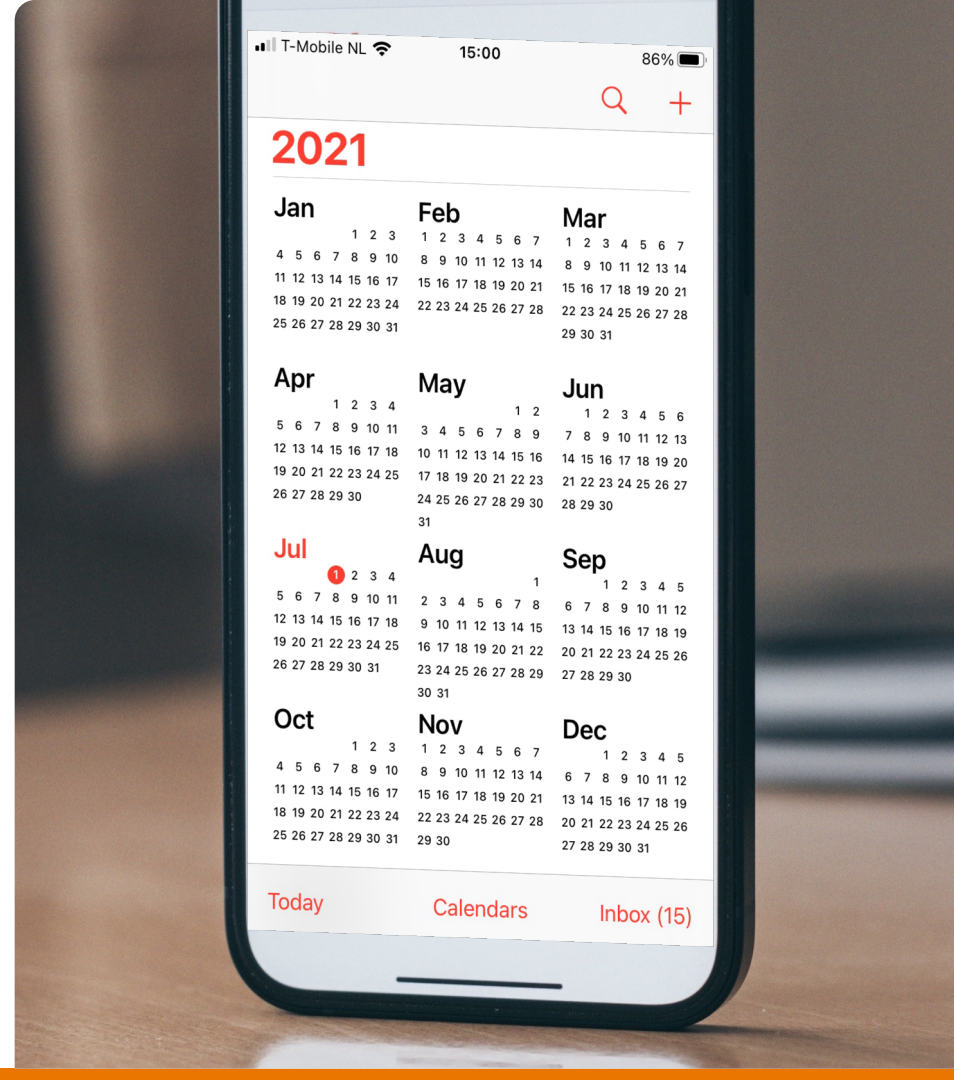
T-Mobile NL 15:00 86%

2021

Jan
1 2 3
4 5 6 7 8 9 10
11 12 13 14 15 16 17
18 19 20 21 22 23 24
25 26 27 28 29 30 31

Feb
1 2 3 4 5 6 7
8 9 10 11 12 13 14
15 16 17 18 19 20 21
22 23 24 25 26 27 28

Mar
1 2 3 4 5 6 7
8 9 10 11 12 13 14
15 16 17 18 19 20 21
22 23 24 25 26 27 28
29 30 31

Apr
1 2 3 4
5 6 7 8 9 10 11
12 13 14 15 16 17 18
19 20 21 22 23 24 25
26 27 28 29 30

May
1 2
3 4 5 6 7 8 9
10 11 12 13 14 15 16
17 18 19 20 21 22 23
24 25 26 27 28 29 30
31

Jun
1 2 3 4 5 6
7 8 9 10 11 12 13
14 15 16 17 18 19 20
21 22 23 24 25 26 27
28 29 30

Jul
1 2 3 4
5 6 7 8 9 10 11
12 13 14 15 16 17 18
19 20 21 22 23 24 25
26 27 28 29 30 31

Aug
1
2 3 4 5 6 7 8
9 10 11 12 13 14 15
16 17 18 19 20 21 22
23 24 25 26 27 28 29
30 31

Sep
1 2 3 4 5
6 7 8 9 10 11 12
13 14 15 16 17 18 19
20 21 22 23 24 25 26
27 28 29 30

Oct
1 2 3
4 5 6 7 8 9 10
11 12 13 14 15 16 17
18 19 20 21 22 23 24
25 26 27 28 29 30 31

Nov
1 2 3 4 5 6 7
8 9 10 11 12 13 14
15 16 17 18 19 20 21
22 23 24 25 26 27 28
29 30

Dec
1 2 3 4 5
6 7 8 9 10 11 12
13 14 15 16 17 18 19
20 21 22 23 24 25 26
27 28 29 30 31

Today Calendars Inbox (15)